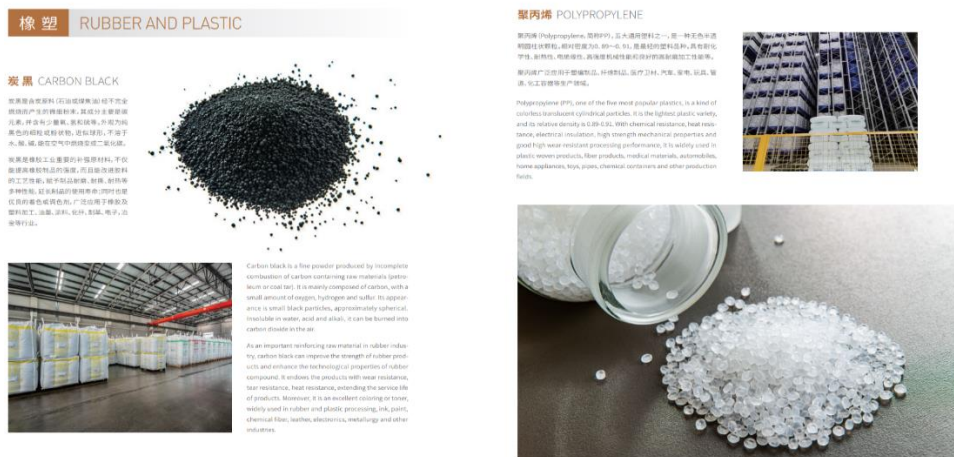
橡塑 RUBBER AND PLASTIC

炭黑 CARBON BLACK

炭黑是含碳原料(石油或煤焦油)经不完全燃烧而产生的微细粉末,其成分主要是碳元素,并含有少量氧、氢和硫等。外观为纯黑色的细粒或粉状物,近似球形,不溶于水、酸、碱,能在空气中燃烧变成二氧化碳。

炭黑是橡胶工业重要的补强原材料,不仅能提高橡胶制品的强度,而且能改善胶料的工艺性能,赋予制品耐磨、耐撕、耐热等多种性能,延长制品的使用寿命;同时也是优良的着色或调色剂,广泛用于橡胶及塑料加工、油墨、涂料、化纤、制革、电子、冶金等行业。

Carbon black is a fine powder produced by incomplete combustion of carbon containing raw materials (petroleum or coal tar). It is mainly composed of carbon, with a small amount of oxygen, hydrogen and sulfur. Its appearance is small black particles, approximately spherical, insoluble in water, acid and alkali, it can be burned into carbon dioxide in the air.

As an important reinforcing raw material in rubber industry, carbon black can improve the strength of rubber products and enhance the technological properties of rubber compound. It endows the products with wear resistance, tear resistance, heat resistance, extending the service life of products. Moreover, it is an excellent coloring or toner, widely used in rubber and plastic processing, ink, paint, chemical fiber, leather, electronics, metallurgy and other industries.

聚丙烯 POLYPROPYLENE

聚丙烯(Polypropylene,简称PP),五大通用塑料之一,是一种无色半透明圆柱状颗粒,相对密度为0.89~0.91,是最轻的塑料品种,具有耐化学性、耐热性、电绝缘性、高强度机械性能和良好的高耐磨加工性能等。

聚丙烯广泛应用于塑编制品、纤维制品、医疗卫材、汽车、家电、玩具、管道、化工容器等生产领域。

Polypropylene (PP), one of the five most popular plastics, is a kind of colorless translucent cylindrical particles. It is the lightest plastic variety, and its relative density is 0.89-0.91. With chemical resistance, heat resistance, electrical insulation, high strength mechanical properties and good high wear resistant processing performance, it is widely used in plastic woven products, fiber products, medical materials, automobiles, home appliances, toys, pipes, chemical containers and other production fields.